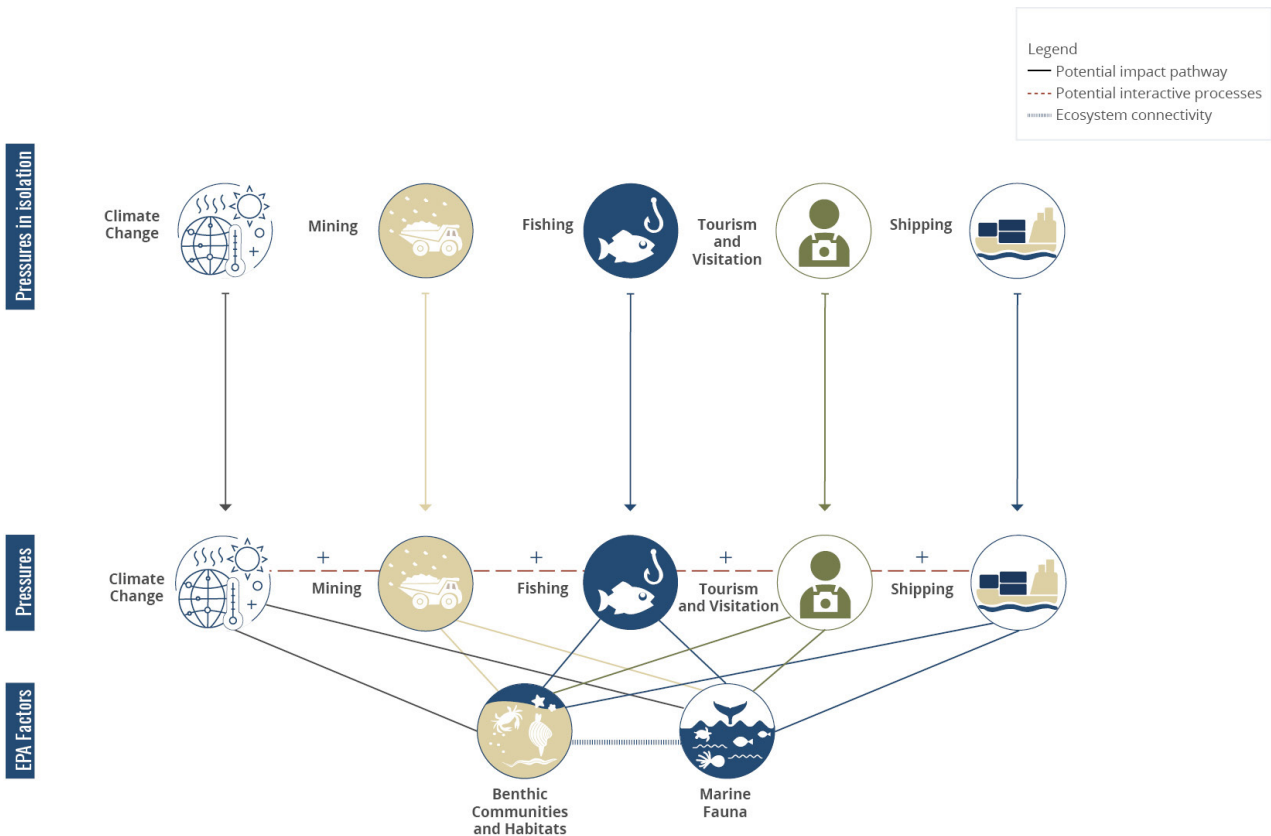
Legend
Potential impact pathway
Potential interactive processes
Ecosystem connectivity

Pressures in isolation

Climate Change

Mining

Fishing

Tourism and Visitation

Shipping

Pressures

Climate Change

+

Mining

+

Fishing

+

Tourism and Visitation

+

Shipping

EPA Factors

Benthic Communities and Habitats

Marine Fauna